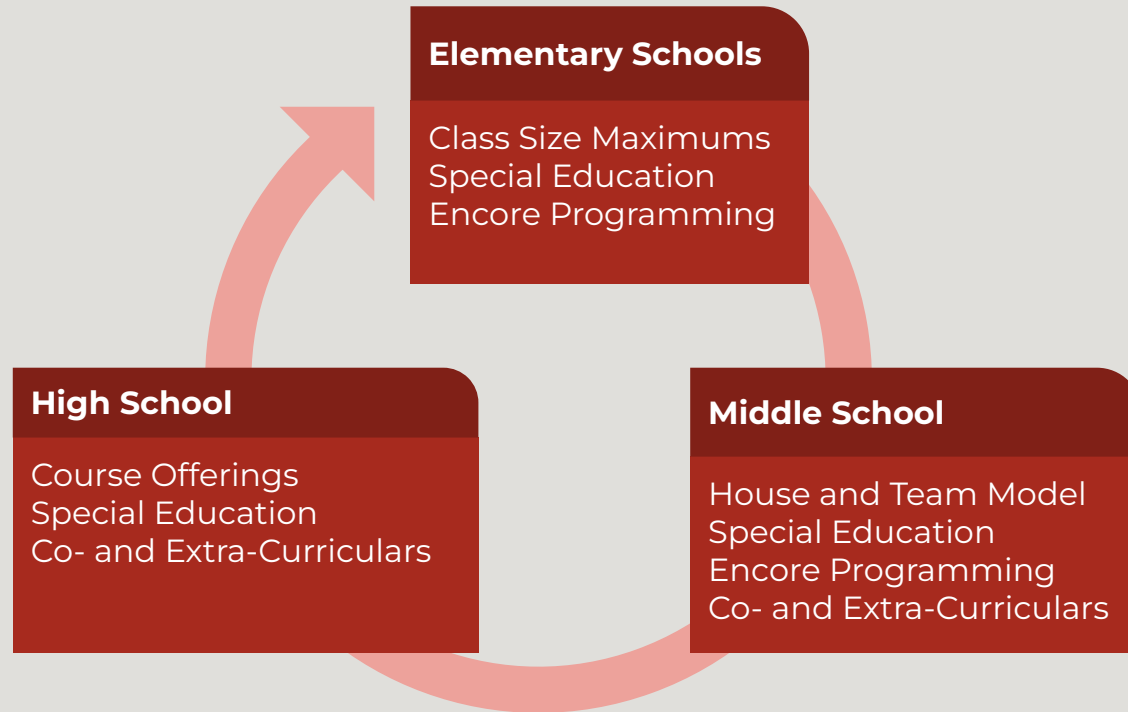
Elementary Schools

Class Size Maximums
Special Education
Encore Programming

Middle School

House and Team Model
Special Education
Encore Programming
Co- and Extra-Curriculars

High School

Course Offerings
Special Education
Co- and Extra-Curriculars